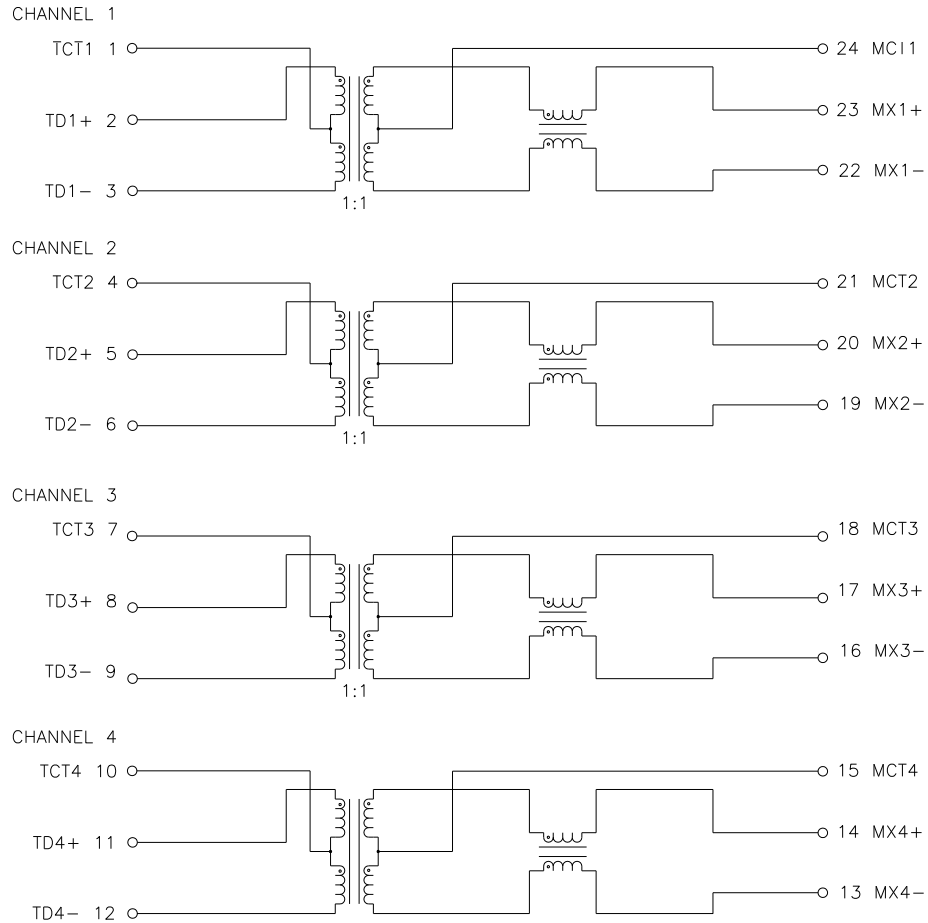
CHANNEL 1

TCT1 1

TD1+ 2

TD1− 3

1:1

24 MCI1

23 MX1+

22 MX1−

CHANNEL 2

TCT2 4

TD2+ 5

TD2− 6

1:1

21 MCT2

20 MX2+

19 MX2−

CHANNEL 3

TCT3 7

TD3+ 8

TD3− 9

1:1

18 MCT3

17 MX3+

16 MX3−

CHANNEL 4

TCT4 10

TD4+ 11

TD4− 12

15 MCT4

14 MX4+

13 MX4−